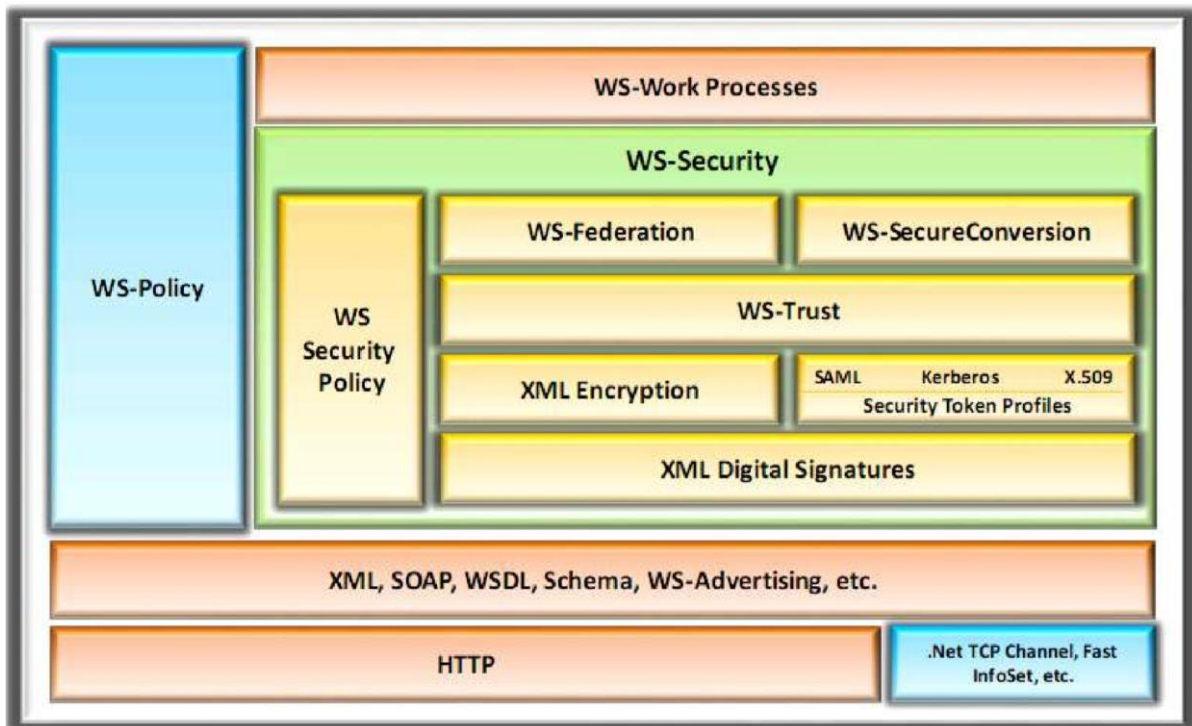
WS-Policy

WS-Work Processes

WS-Security

WS Security Policy

WS-Federation

WS-SecureConversion

WS-Trust

XML Encryption

SAML Kerberos X.509
Security Token Profiles

XML Digital Signatures

XML, SOAP, WSDL, Schema, WS-Advertising, etc.

HTTP

.Net TCP Channel, Fast InfoSet, etc.